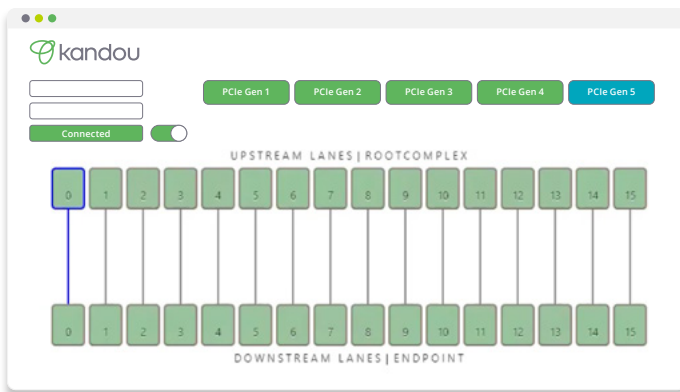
kandou

PCIe Gen 1 PCIe Gen 2 PCIe Gen 3 PCIe Gen 4 PCIe Gen 5

Connected

UPSTREAM LANES | ROOTCOMPLEX

0 1 2 3 4 5 6 7 8 9 10 11 12 13 14 15

0 1 2 3 4 5 6 7 8 9 10 11 12 13 14 15

DOWNSTREAM LANES | ENDPOINT